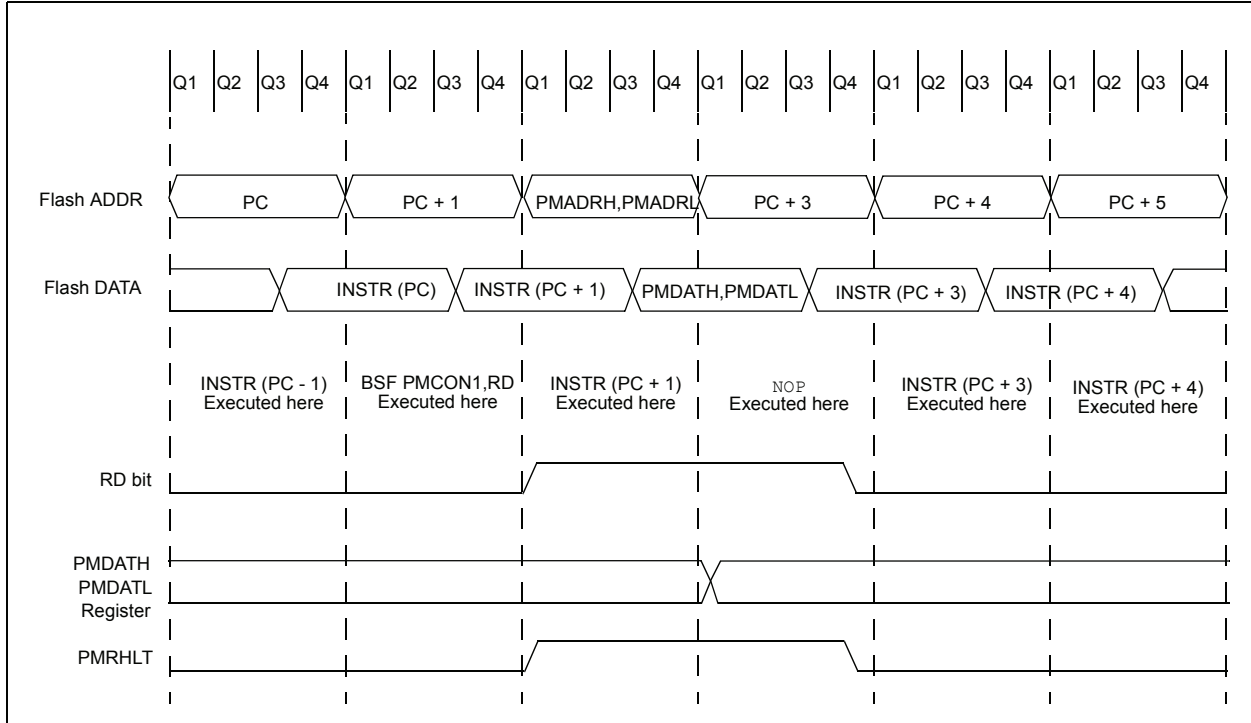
Q1 Q2 Q3 Q4 Q1 Q2 Q3 Q4 Q1 Q2 Q3 Q4 Q1 Q2 Q3 Q4 Q1 Q2 Q3 Q4 Q1 Q2 Q3 Q4

Flash ADDR
PC
PC + 1
PMADRH,PMADRL
PC + 3
PC + 4
PC + 5

Flash DATA
INSTR (PC)
INSTR (PC + 1)
PMDATH,PMDATL
INSTR (PC + 3)
INSTR (PC + 4)

INSTR (PC - 1) Executed here
BSF PMCON1,RD Executed here
INSTR (PC + 1) Executed here
NOP Executed here
INSTR (PC + 3) Executed here
INSTR (PC + 4) Executed here

RD bit

PMDATH
PMDATL
Register

PMRHLT